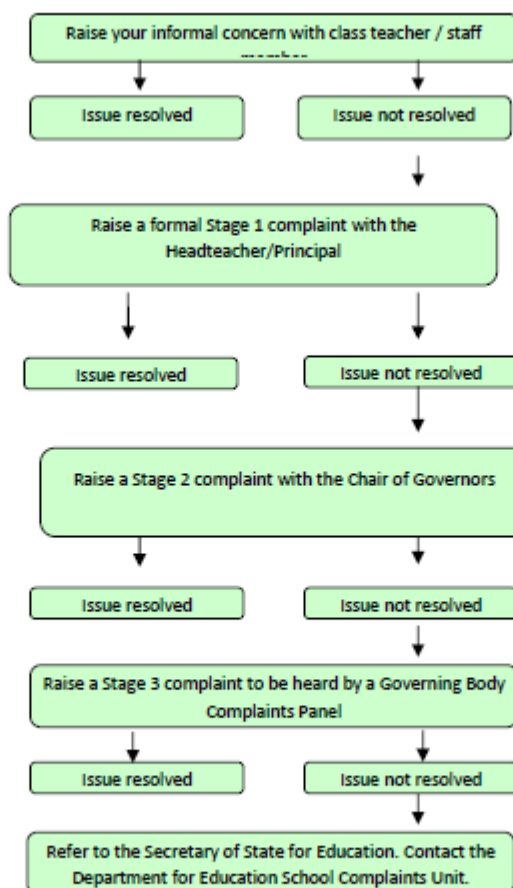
Raise your informal concern with class teacher / staff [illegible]

Issue resolved

Issue not resolved

Raise a formal Stage 1 complaint with the Headteacher/Principal

Issue resolved

Issue not resolved

Raise a Stage 2 complaint with the Chair of Governors

Issue resolved

Issue not resolved

Raise a Stage 3 complaint to be heard by a Governing Body Complaints Panel

Issue resolved

Issue not resolved

Refer to the Secretary of State for Education. Contact the Department for Education School Complaints Unit.